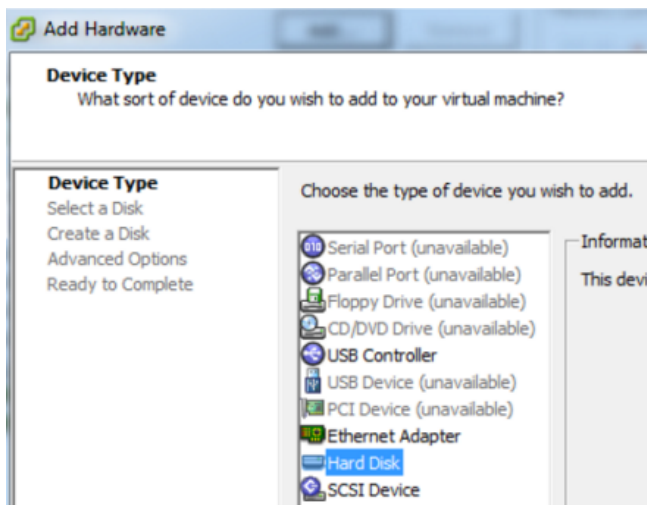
Add Hardware

Device Type
What sort of device do you wish to add to your virtual machine?

Device Type
Select a Disk
Create a Disk
Advanced Options
Ready to Complete

Choose the type of device you wish to add.

Serial Port (unavailable)
Parallel Port (unavailable)
Floppy Drive (unavailable)
CD/DVD Drive (unavailable)
USB Controller
USB Device (unavailable)
PCI Device (unavailable)
Ethernet Adapter
Hard Disk
SCSI Device

Informat

This devi